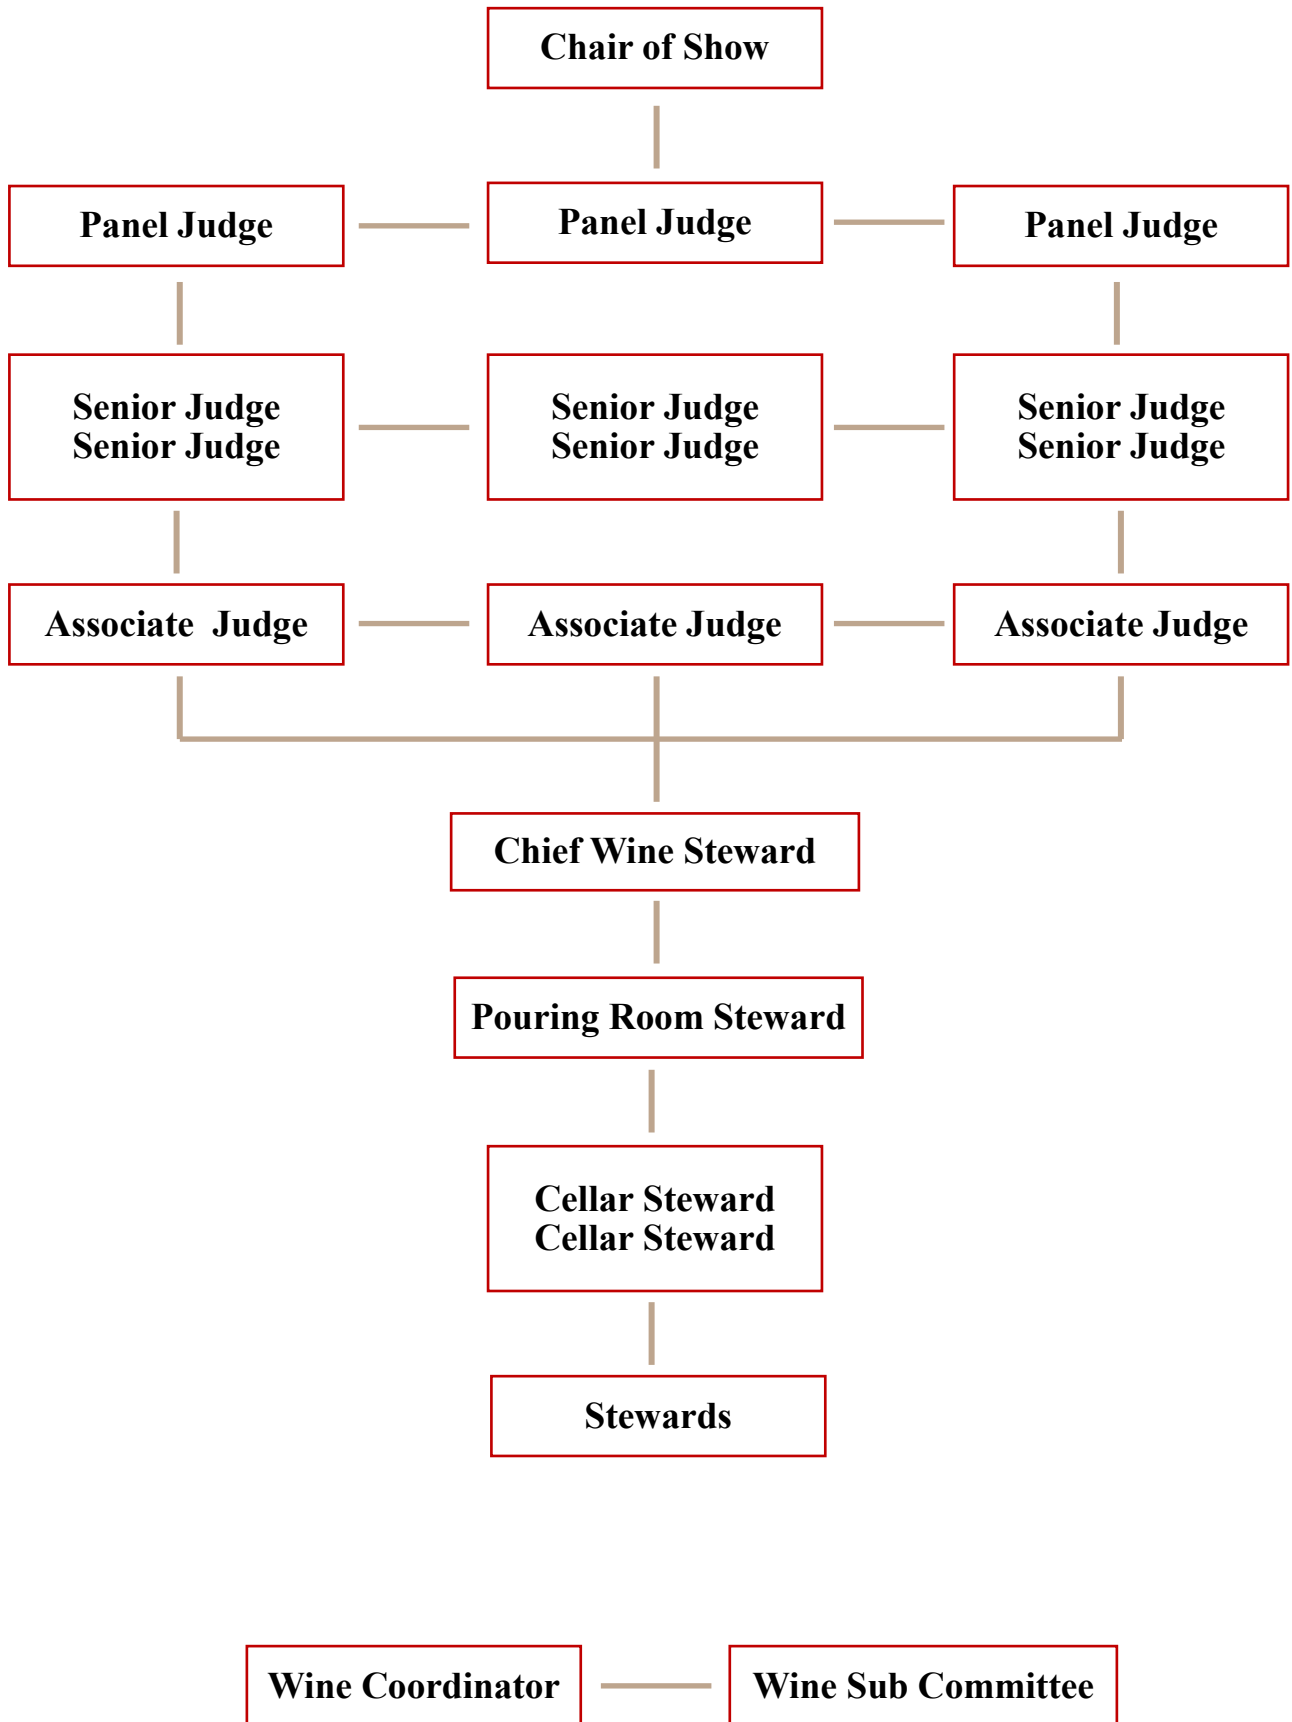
Chair of Show

Panel Judge

Panel Judge

Panel Judge

Senior Judge
Senior Judge

Senior Judge
Senior Judge

Senior Judge
Senior Judge

Associate Judge

Associate Judge

Associate Judge

Chief Wine Steward

Pouring Room Steward

Cellar Steward
Cellar Steward

Stewards

Wine Coordinator

Wine Sub Committee